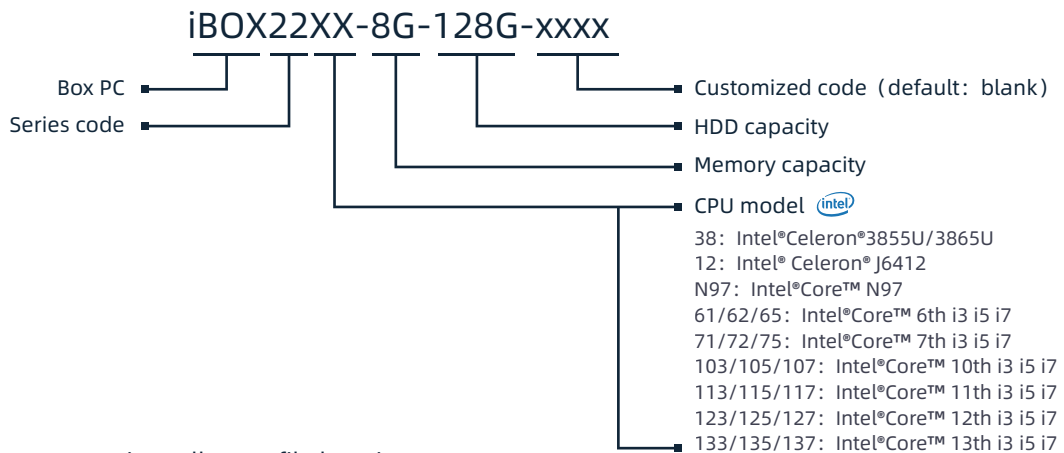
iBOX22XX-8G-128G-xxxx

Box PC

Series code

Customized code（default：blank）

HDD capacity

Memory capacity

CPU model intel

38：Intel®Celeron®3855U/3865U
12：Intel® Celeron® J6412
N97：Intel®Core™ N97
61/62/65：Intel®Core™ 6th i3 i5 i7
71/72/75：Intel®Core™ 7th i3 i5 i7
103/105/107：Intel®Core™ 10th i3 i5 i7
113/115/117：Intel®Core™ 11th i3 i5 i7
123/125/127：Intel®Core™ 12th i3 i5 i7
133/135/137：Intel®Core™ 13th i3 i5 i7

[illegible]